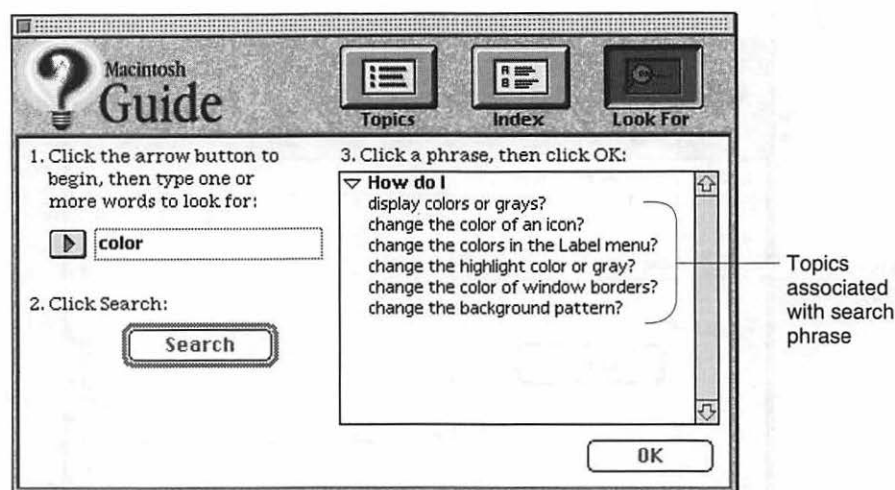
Macintosh Guide

Topics

Index

Look For

1. Click the arrow button to begin, then type one or more words to look for:

color

2. Click Search:

Search

3. Click a phrase, then click OK:

How do I
display colors or grays?
change the color of an icon?
change the colors in the Label menu?
change the highlight color or gray?
change the color of window borders?
change the background pattern?

OK

Topics associated with search phrase